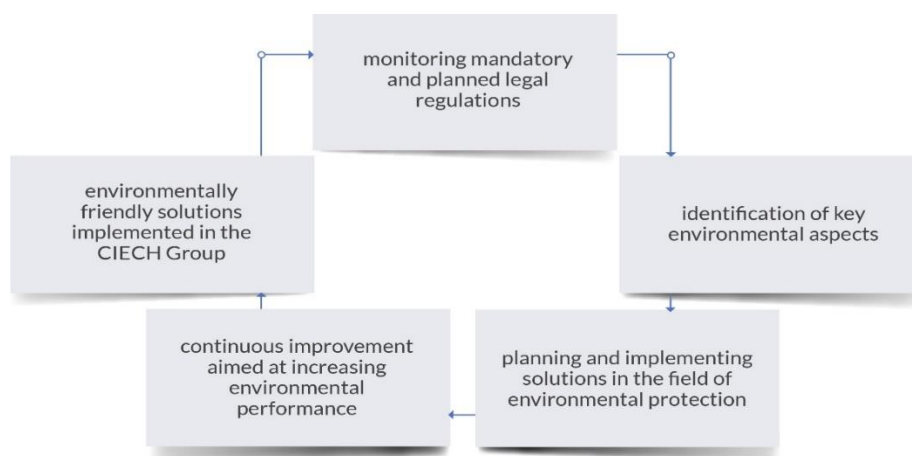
monitoring mandatory and planned legal regulations

identification of key environmental aspects

planning and implementing solutions in the field of environmental protection

continuous improvement aimed at increasing environmental performance

environmentally friendly solutions implemented in the CIECH Group